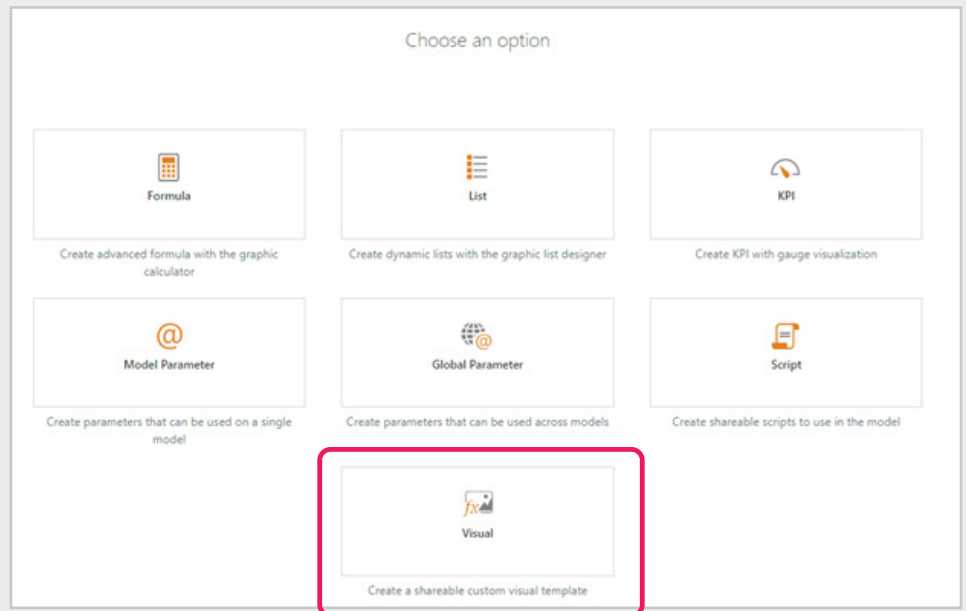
Choose an option

Formula

Create advanced formula with the graphic calculator

List

Create dynamic lists with the graphic list designer

KPI

Create KPI with gauge visualization

Model Parameter

Create parameters that can be used on a single model

Global Parameter

Create parameters that can be used across models

Script

Create shareable scripts to use in the model

Visual

Create a shareable custom visual template